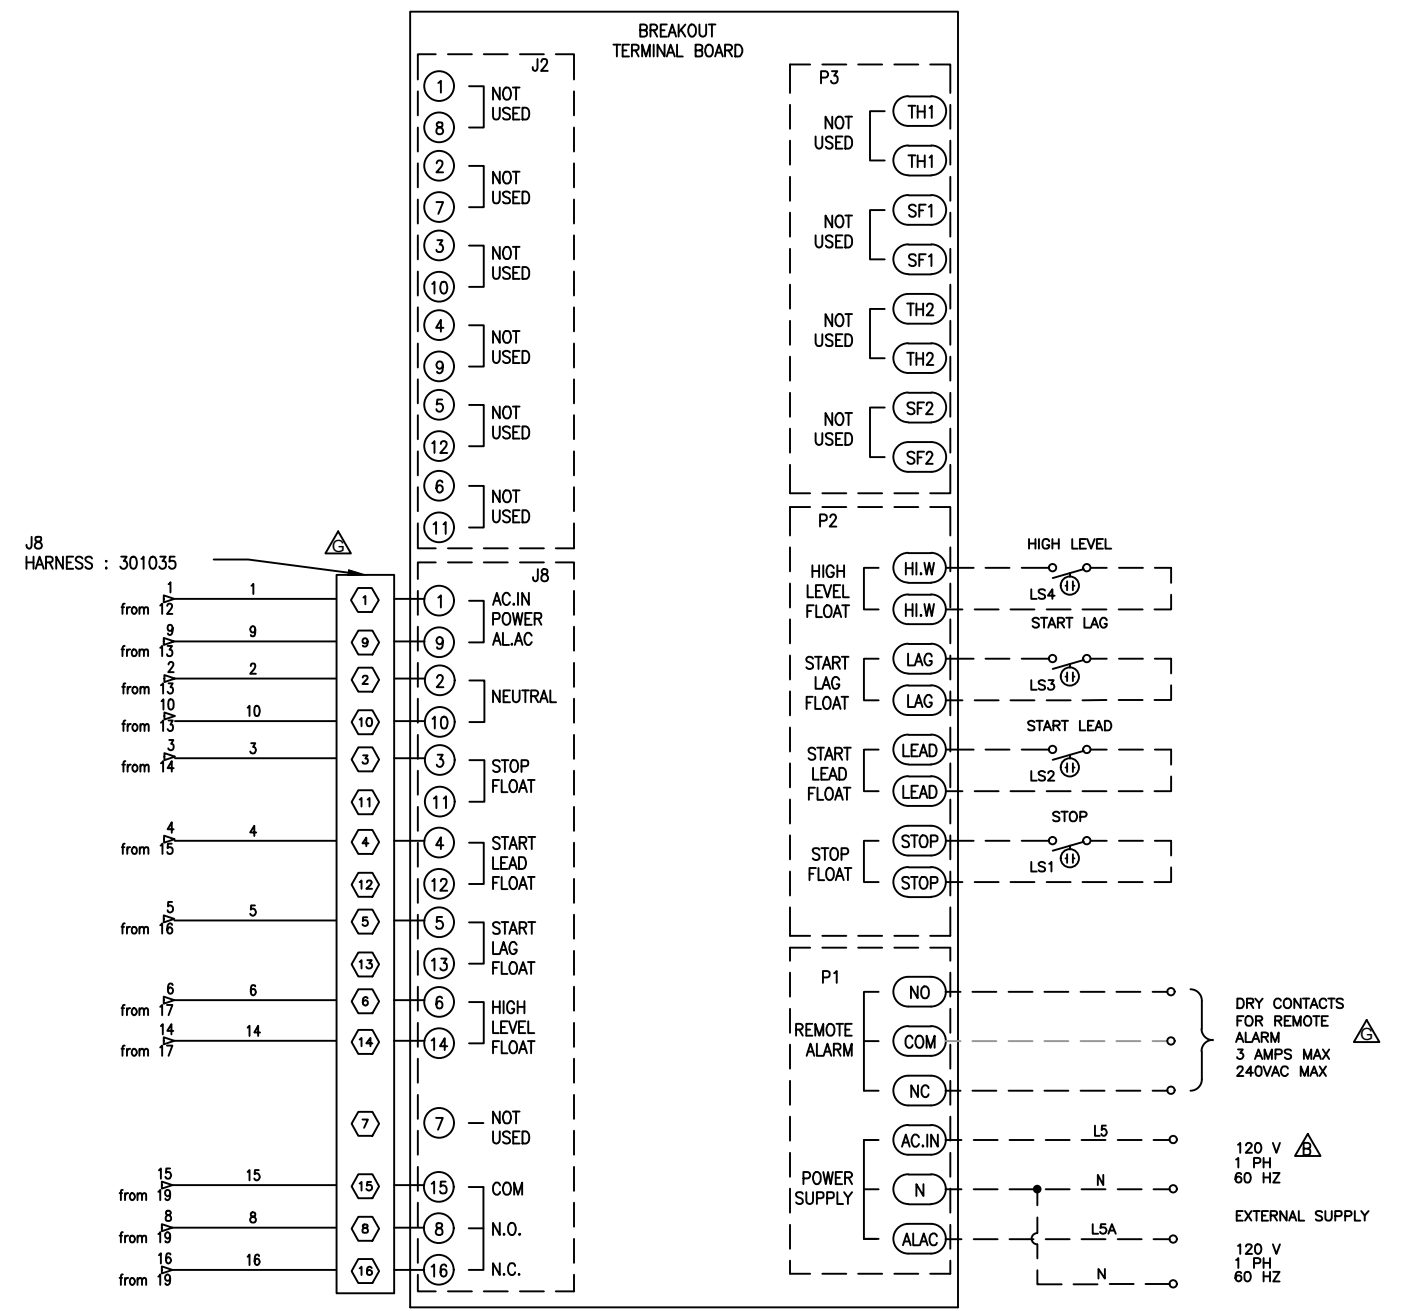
BREAKOUT
TERMINAL BOARD

J2

1 8 NOT USED
2 7 NOT USED
3 10 NOT USED
4 9 NOT USED
5 12 NOT USED
6 11 NOT USED

P3

NOT USED TH1 TH1
NOT USED SF1 SF1
NOT USED TH2 TH2
NOT USED SF2 SF2

J8
HARNESS : 301035

G

1 from 12 1 1
9 from 13 9 9
2 from 13 2 2
10 from 13 10 10
3 from 14 3 3
11
4 from 15 4 4
12
5 from 16 5 5
13
6 from 17 6 6
14 from 17 14 14
7
15 from 19 15 15
8 from 19 8 8
16 from 19 16 16

J8

1 9 AC.IN POWER AL.AC
2 10 NEUTRAL
3 11 STOP FLOAT
4 12 START LEAD FLOAT
5 13 START LAG FLOAT
6 14 HIGH LEVEL FLOAT
7 NOT USED
15 COM
8 N.O.
16 N.C.

P2

HIGH LEVEL FLOAT HI.W HI.W
HIGH LEVEL
LS4
START LAG FLOAT LAG LAG
START LAG
LS3
START LEAD FLOAT LEAD LEAD
START LEAD
LS2
STOP FLOAT STOP STOP
STOP
LS1

P1

REMOTE ALARM NO COM NC

DRY CONTACTS FOR REMOTE ALARM 3 AMPS MAX 240VAC MAX G

POWER SUPPLY AC.IN N ALAC

L5
N
L5A
N

120 V 1 PH 60 HZ B

EXTERNAL SUPPLY

120 V 1 PH 60 HZ